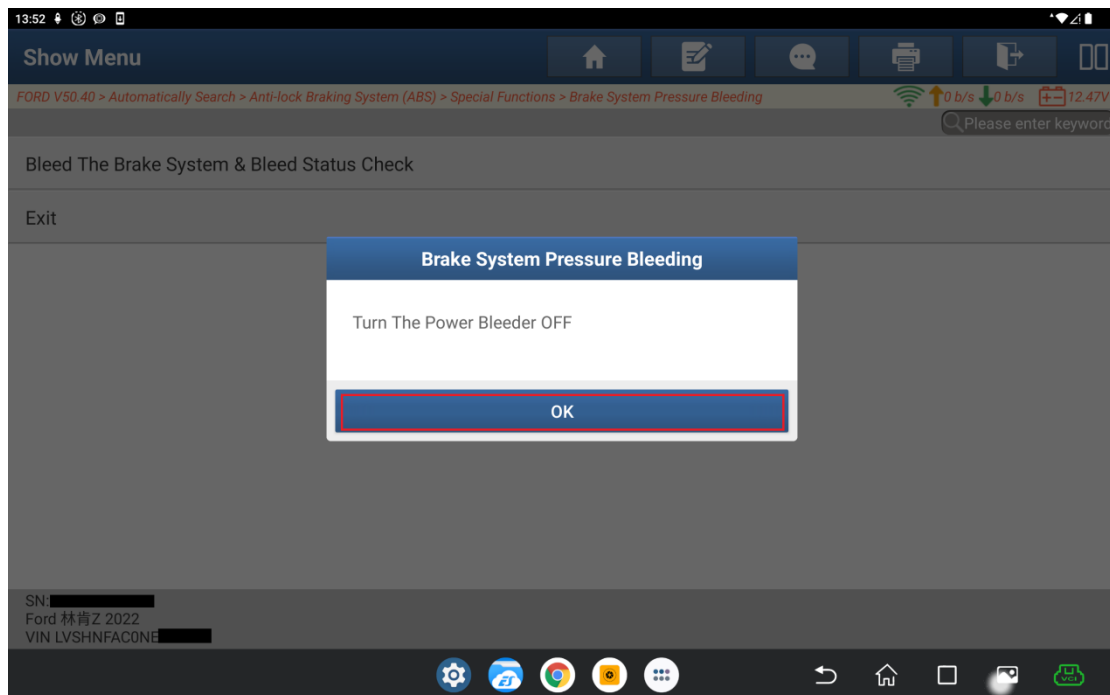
13:52

Show Menu

FORD V50.40 > Automatically Search > Anti-lock Braking System (ABS) > Special Functions > Brake System Pressure Bleeding

0 b/s 0 b/s 12.47V

Please enter keyword

Bleed The Brake System & Bleed Status Check

Exit

Brake System Pressure Bleeding

Turn The Power Bleeder OFF

OK

SN:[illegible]
Ford 林肯Z 2022
VIN LVSHNFAC0NE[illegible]

VCI